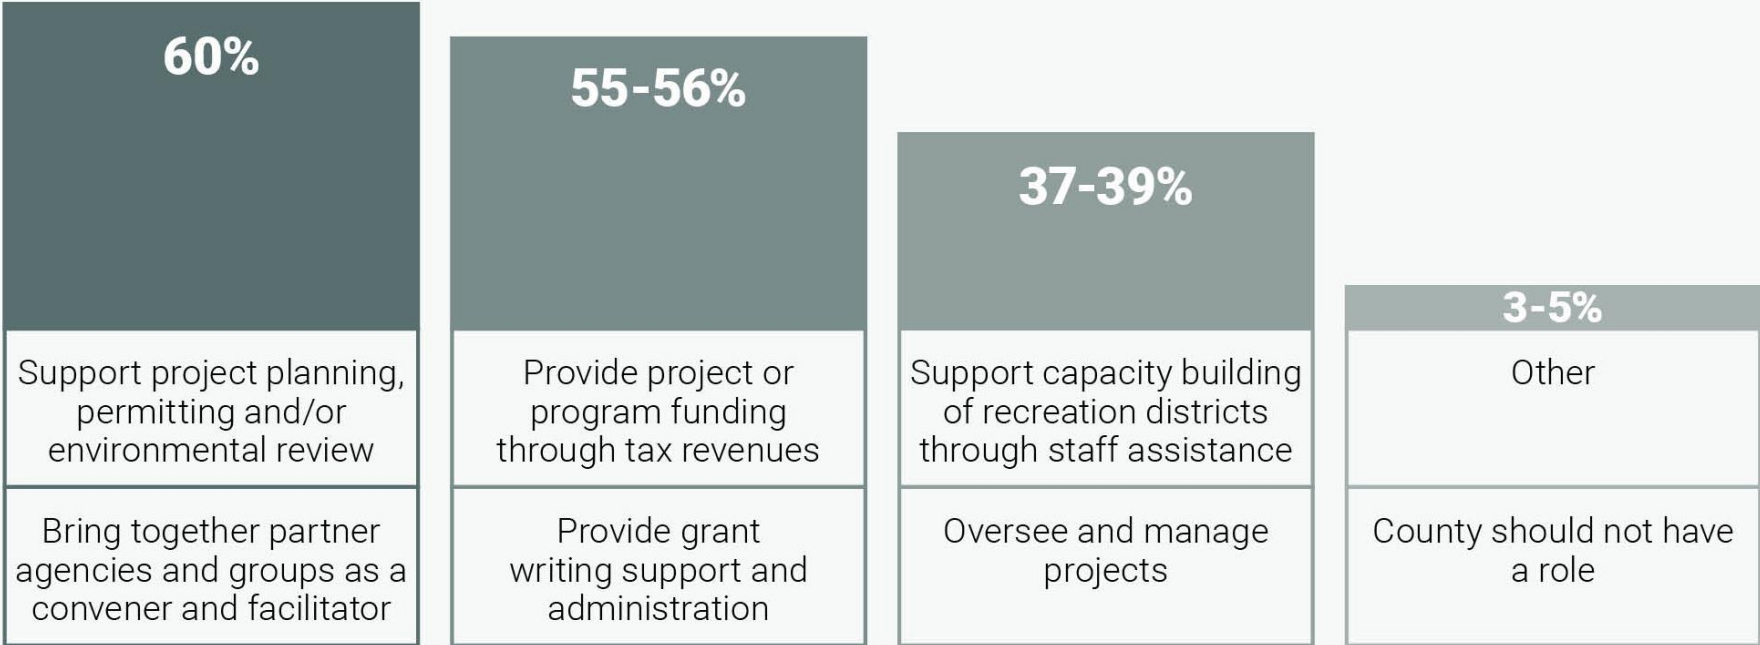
| 60% | 55-56% | 37-39% | 3-5% |
|---|---|---|---|
| Support project planning, permitting and/or environmental review | Provide project or program funding through tax revenues | Support capacity building of recreation districts through staff assistance | Other |
| Bring together partner agencies and groups as a convener and facilitator | Provide grant writing support and administration | Oversee and manage projects | County should not have a role |